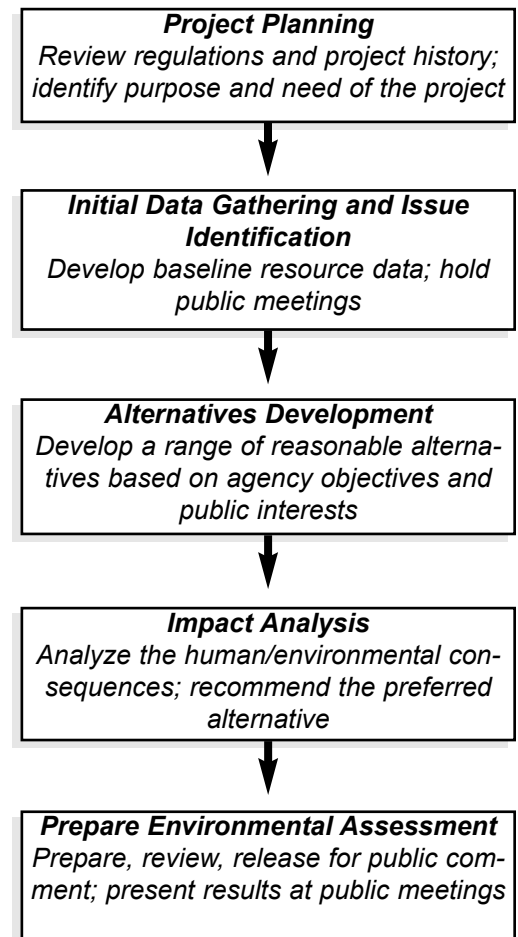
Project Planning
Review regulations and project history; identify purpose and need of the project

Initial Data Gathering and Issue Identification
Develop baseline resource data; hold public meetings

Alternatives Development
Develop a range of reasonable alternatives based on agency objectives and public interests

Impact Analysis
Analyze the human/environmental consequences; recommend the preferred alternative

Prepare Environmental Assessment
Prepare, review, release for public comment; present results at public meetings